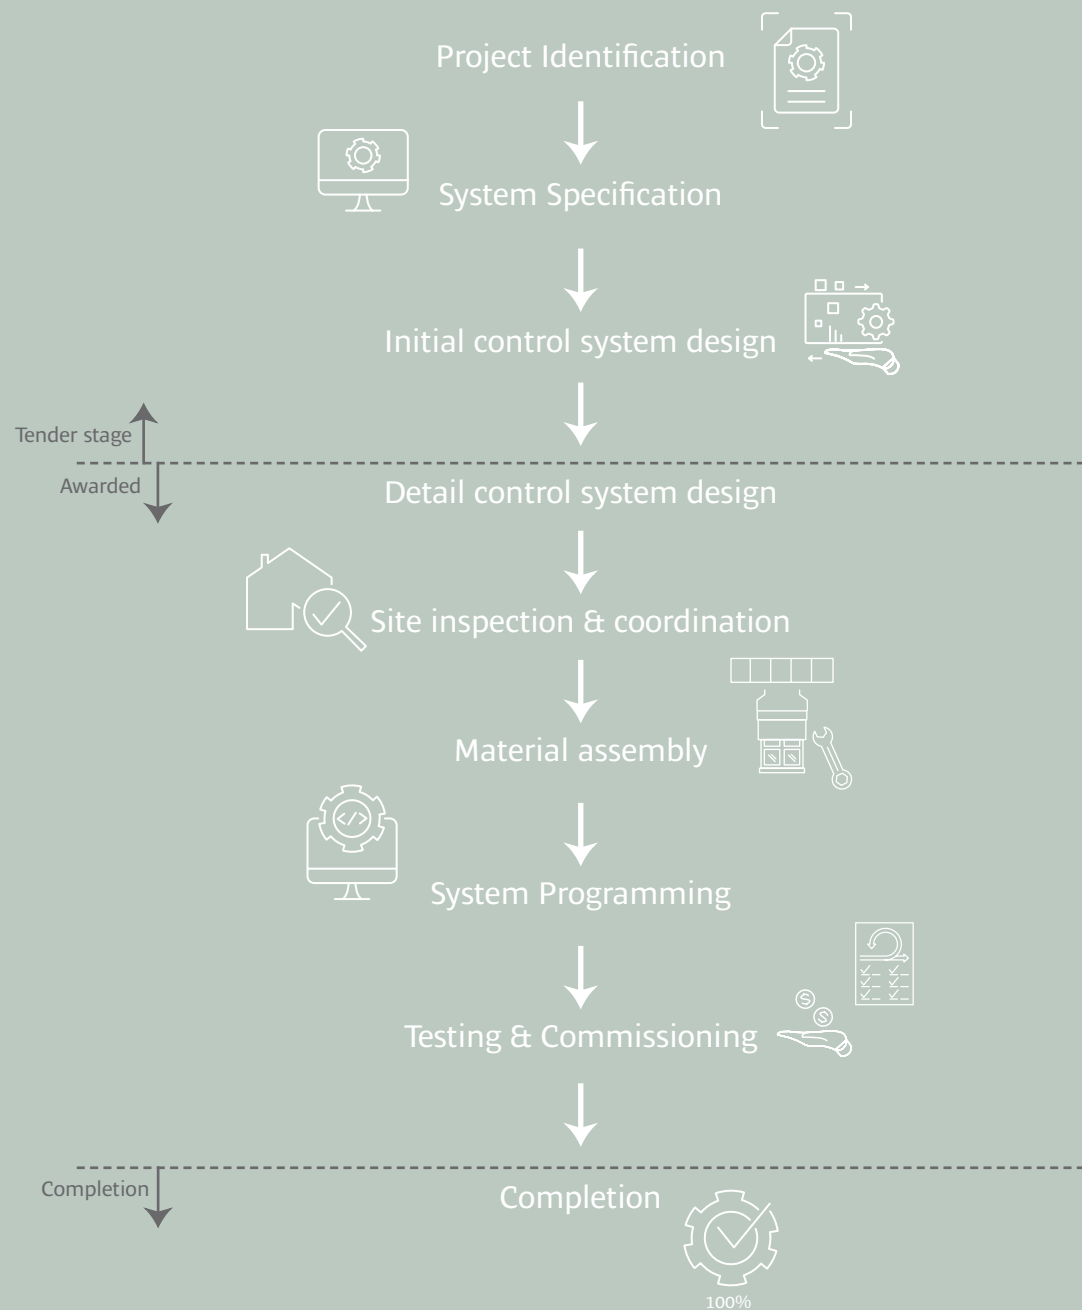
Project Identification

System Specification

Initial control system design

Tender stage

Awarded

Detail control system design

Site inspection & coordination

Material assembly

System Programming

Testing & Commissioning

Completion

Completion

100%